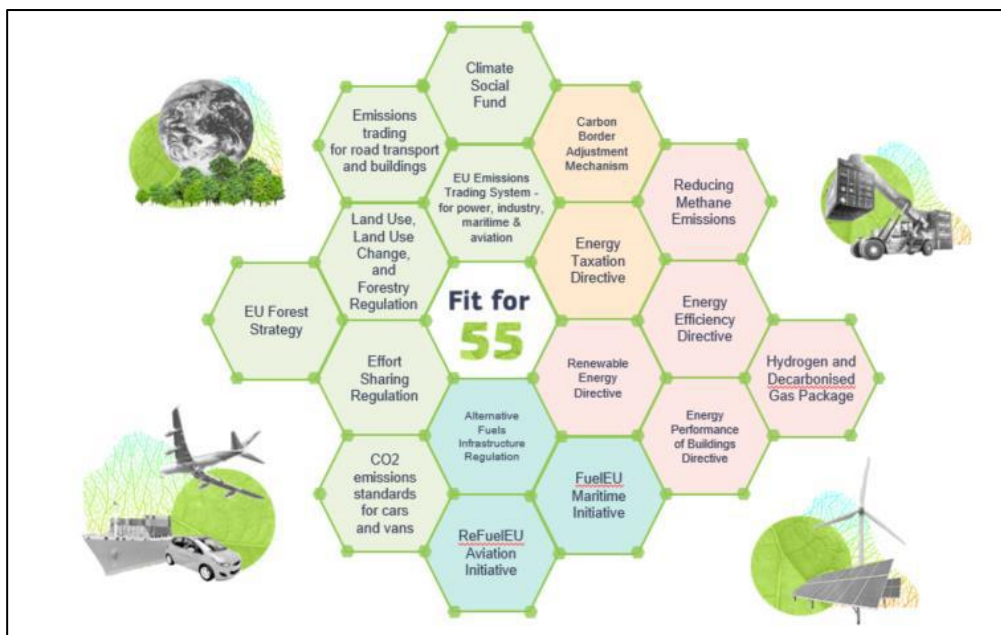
Climate Social Fund

Emissions trading for road transport and buildings

Carbon Border Adjustment Mechanism

EU Emissions Trading System - for power, industry, maritime & aviation

Reducing Methane Emissions

Land Use, Land Use Change, and Forestry Regulation

Energy Taxation Directive

EU Forest Strategy

Fit for 55

Energy Efficiency Directive

Effort Sharing Regulation

Renewable Energy Directive

Hydrogen and Decarbonised Gas Package

Alternative Fuels Infrastructure Regulation

Energy Performance of Buildings Directive

CO2 emissions standards for cars and vans

FuelEU Maritime Initiative

ReFuelEU Aviation Initiative